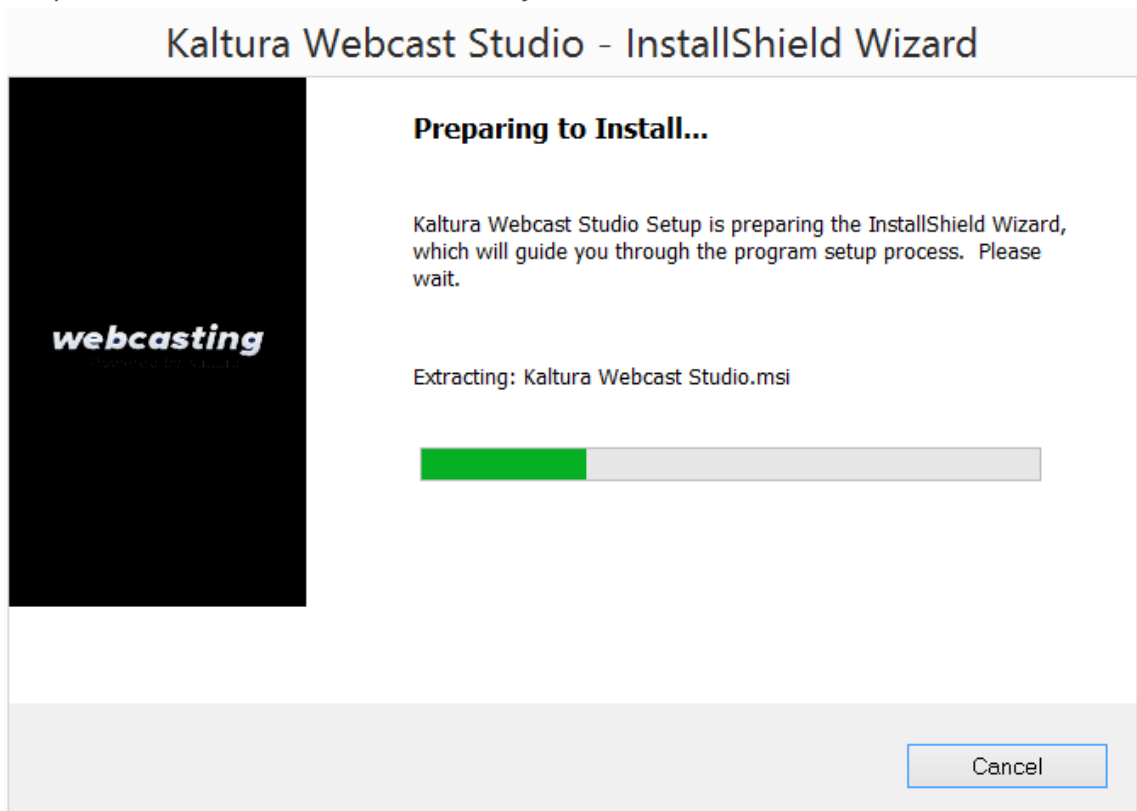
Kaltura Webcast Studio - InstallShield Wizard

webcasting
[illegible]

Preparing to Install...

Kaltura Webcast Studio Setup is preparing the InstallShield Wizard, which will guide you through the program setup process. Please wait.

Extracting: Kaltura Webcast Studio.msi

Cancel